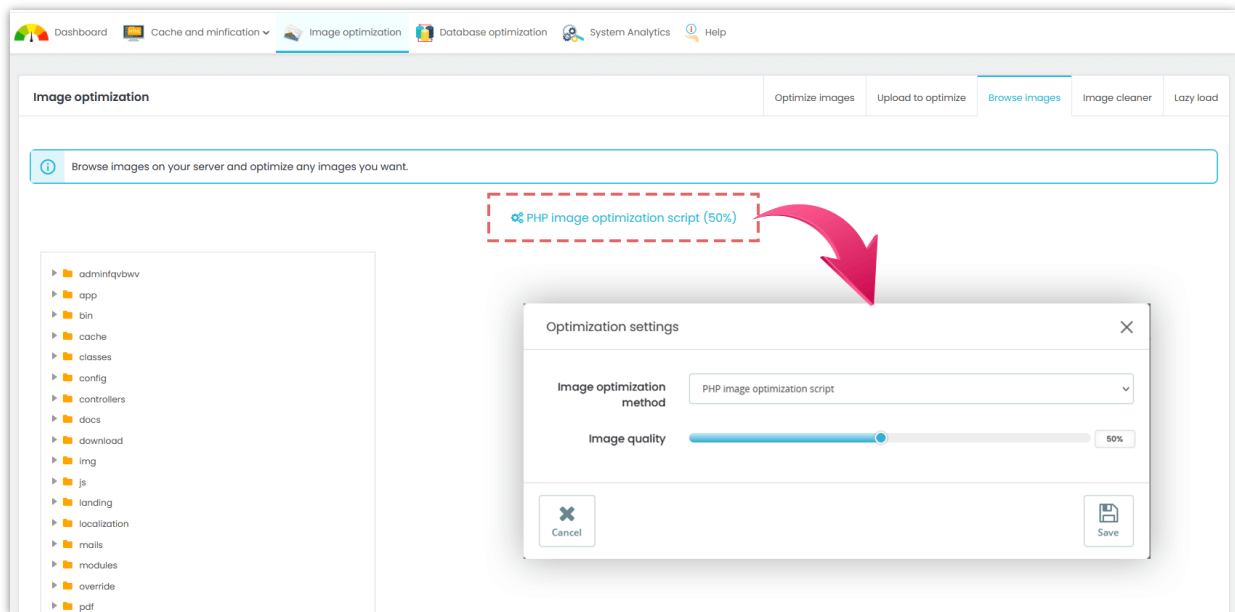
Dashboard Cache and minfication Image optimization Database optimization System Analytics Help

Image optimization

Optimize images Upload to optimize Browse images Image cleaner Lazy load

Browse images on your server and optimize any images you want.

PHP image optimization script (50%)

adminfqvbwv
app
bin
cache
classes
config
controllers
docs
download
img
js
landing
localization
mails
modules
override
pdf

Optimization settings

Image optimization method PHP image optimization script

Image quality 50%

Cancel

Save